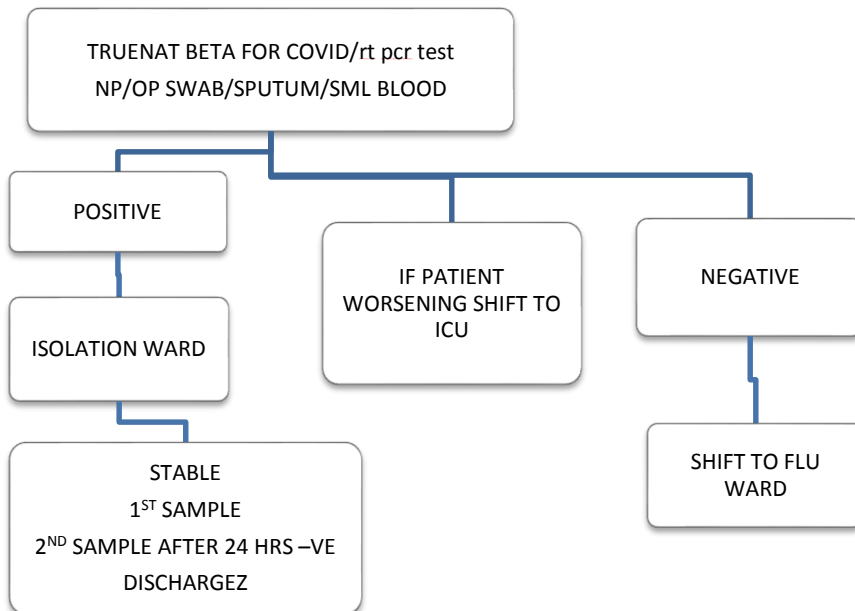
TRUENAT BETA FOR COVID/rt pcr test
NP/OP SWAB/SPUTUM/SML BLOOD

POSITIVE

ISOLATION WARD

STABLE
1$^{ST}$ SAMPLE
2$^{ND}$ SAMPLE AFTER 24 HRS –VE
DISCHARGEZ

IF PATIENT WORSENING SHIFT TO ICU

NEGATIVE

SHIFT TO FLU WARD